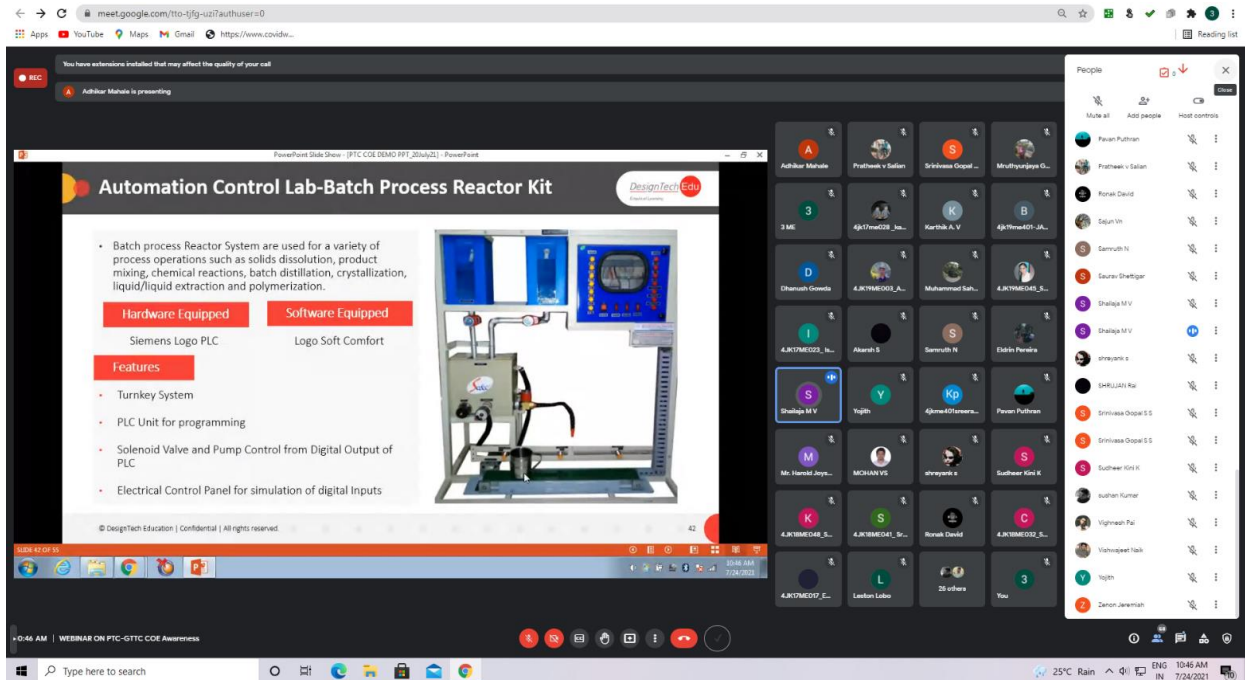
meet.google.com/tto-tjfg-uzi?authuser=0

Apps YouTube Maps Gmail https://www.covidw...

Reading list

REC

You have extensions installed that may affect the quality of your call

Adhikar Mahale is presenting

PowerPoint Slide Show - [PTC COE DEMO PPT_20July21] - PowerPoint

Automation Control Lab-Batch Process Reactor Kit

DesignTech Edu

• Batch process Reactor System are used for a variety of process operations such as solids dissolution, product mixing, chemical reactions, batch distillation, crystallization, liquid/liquid extraction and polymerization.

Hardware Equipped

Software Equipped

Siemens Logo PLC

Logo Soft Comfort

Features

• Turnkey System

• PLC Unit for programming

• Solenoid Valve and Pump Control from Digital Output of PLC

• Electrical Control Panel for simulation of digital Inputs

© DesignTech Education | Confidential | All rights reserved.

42

SLIDE 42 OF 55

10:46 AM 7/24/2021

Adhikar Mahale
Pratheek v Salian
Srinivasa Gopal ...
Mruthyunjaya G...
3 ME
4jk17me028_ka...
Karthik A. V
4jk19me401-JA...
Dhanush Gowda
4JK19ME003_A...
Muhammad Sah...
4JK19ME045_S...
4JK17ME023_Is...
Akarsh S
Samruth N
Eldrin Pereira
Shailaja M V
Yojith
4jkme401sreera...
Pavan Puthran
Mr. Harold Joys...
MOHAN VS
shreyank s
Sudheer Kini K
4JK18ME048_S...
4JK18ME041_Sr...
Ronak David
4JK18ME032_S...
4JK17ME017_E...
Laston Lobo
25 others
You

People

Mute all
Add people
Host controls
Close

Pavan Puthran
Pratheek v Salian
Ronak David
Sajun Vn
Samruth N
Saurav Shettigar
Shailaja M V
Shailaja M V
shreyank s
SHRUJAN Rai
Srinivasa Gopal S S
Srinivasa Gopal S S
Sudheer Kini K
sushan Kumar
Vighnesh Pai
Vishwajeet Naik
Yojith
Zenon Jeremiah

0:46 AM | WEBINAR ON PTC-GTTC COE Awareness

Type here to search

25°C Rain ENG IN 10:46 AM 7/24/2021